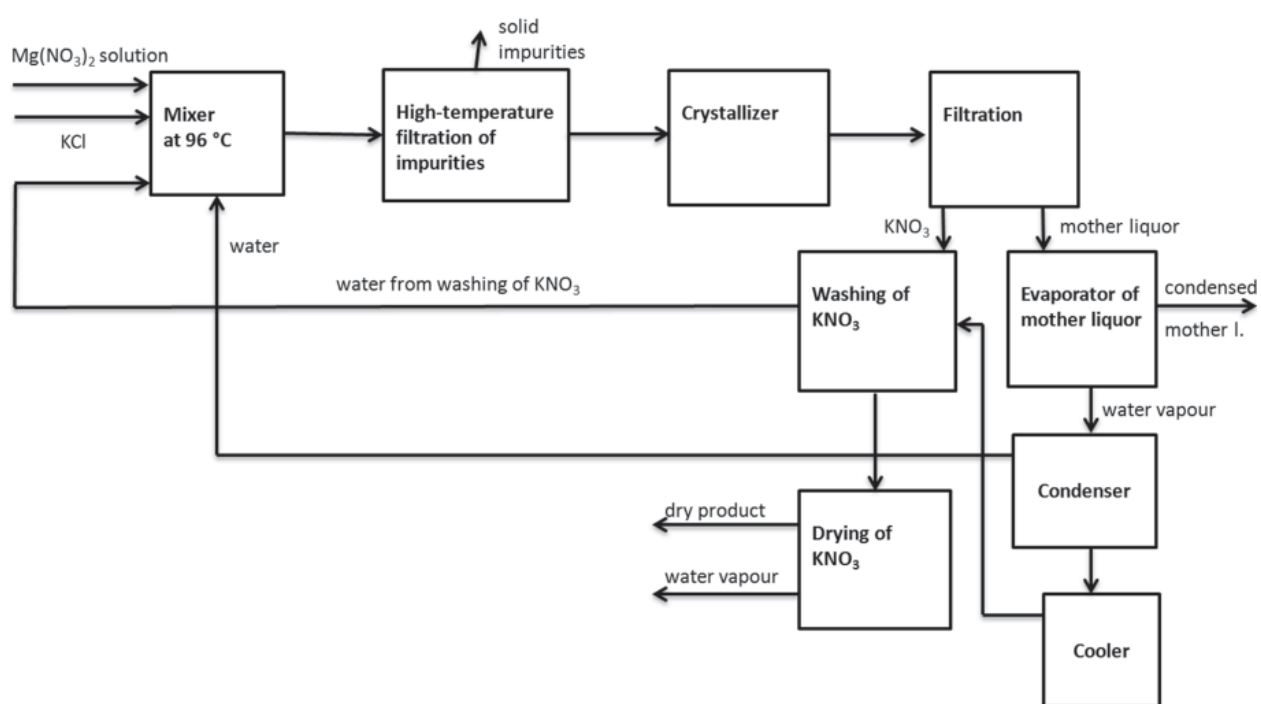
$Mg(NO_3)_2$ solution

KCl

Mixer at 96 °C

solid impurities

High-temperature filtration of impurities

Crystallizer

Filtration

water

$KNO_3$

mother liquor

water from washing of $KNO_3$

Washing of $KNO_3$

Evaporator of mother liquor

condensed mother l.

water vapour

Condenser

dry product

water vapour

Drying of $KNO_3$

Cooler